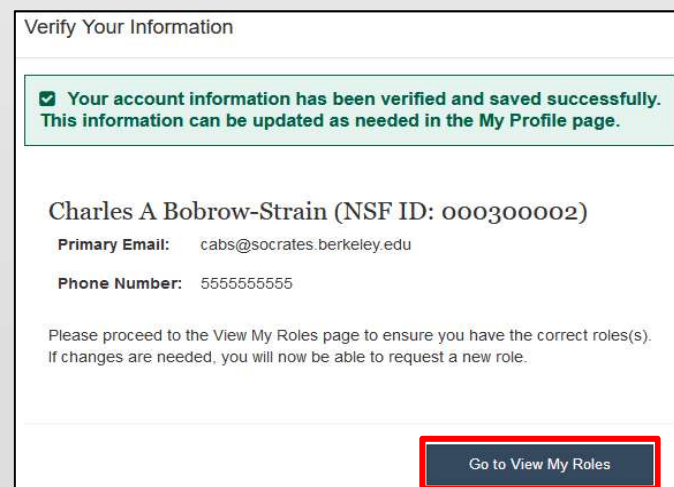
Verify Your Information

Your account information has been verified and saved successfully. This information can be updated as needed in the My Profile page.

Charles A Bobrow-Strain (NSF ID: 000300002)

Primary Email: cabs@socrates.berkeley.edu

Phone Number: 5555555555

Please proceed to the View My Roles page to ensure you have the correct roles(s). If changes are needed, you will now be able to request a new role.

Go to View My Roles